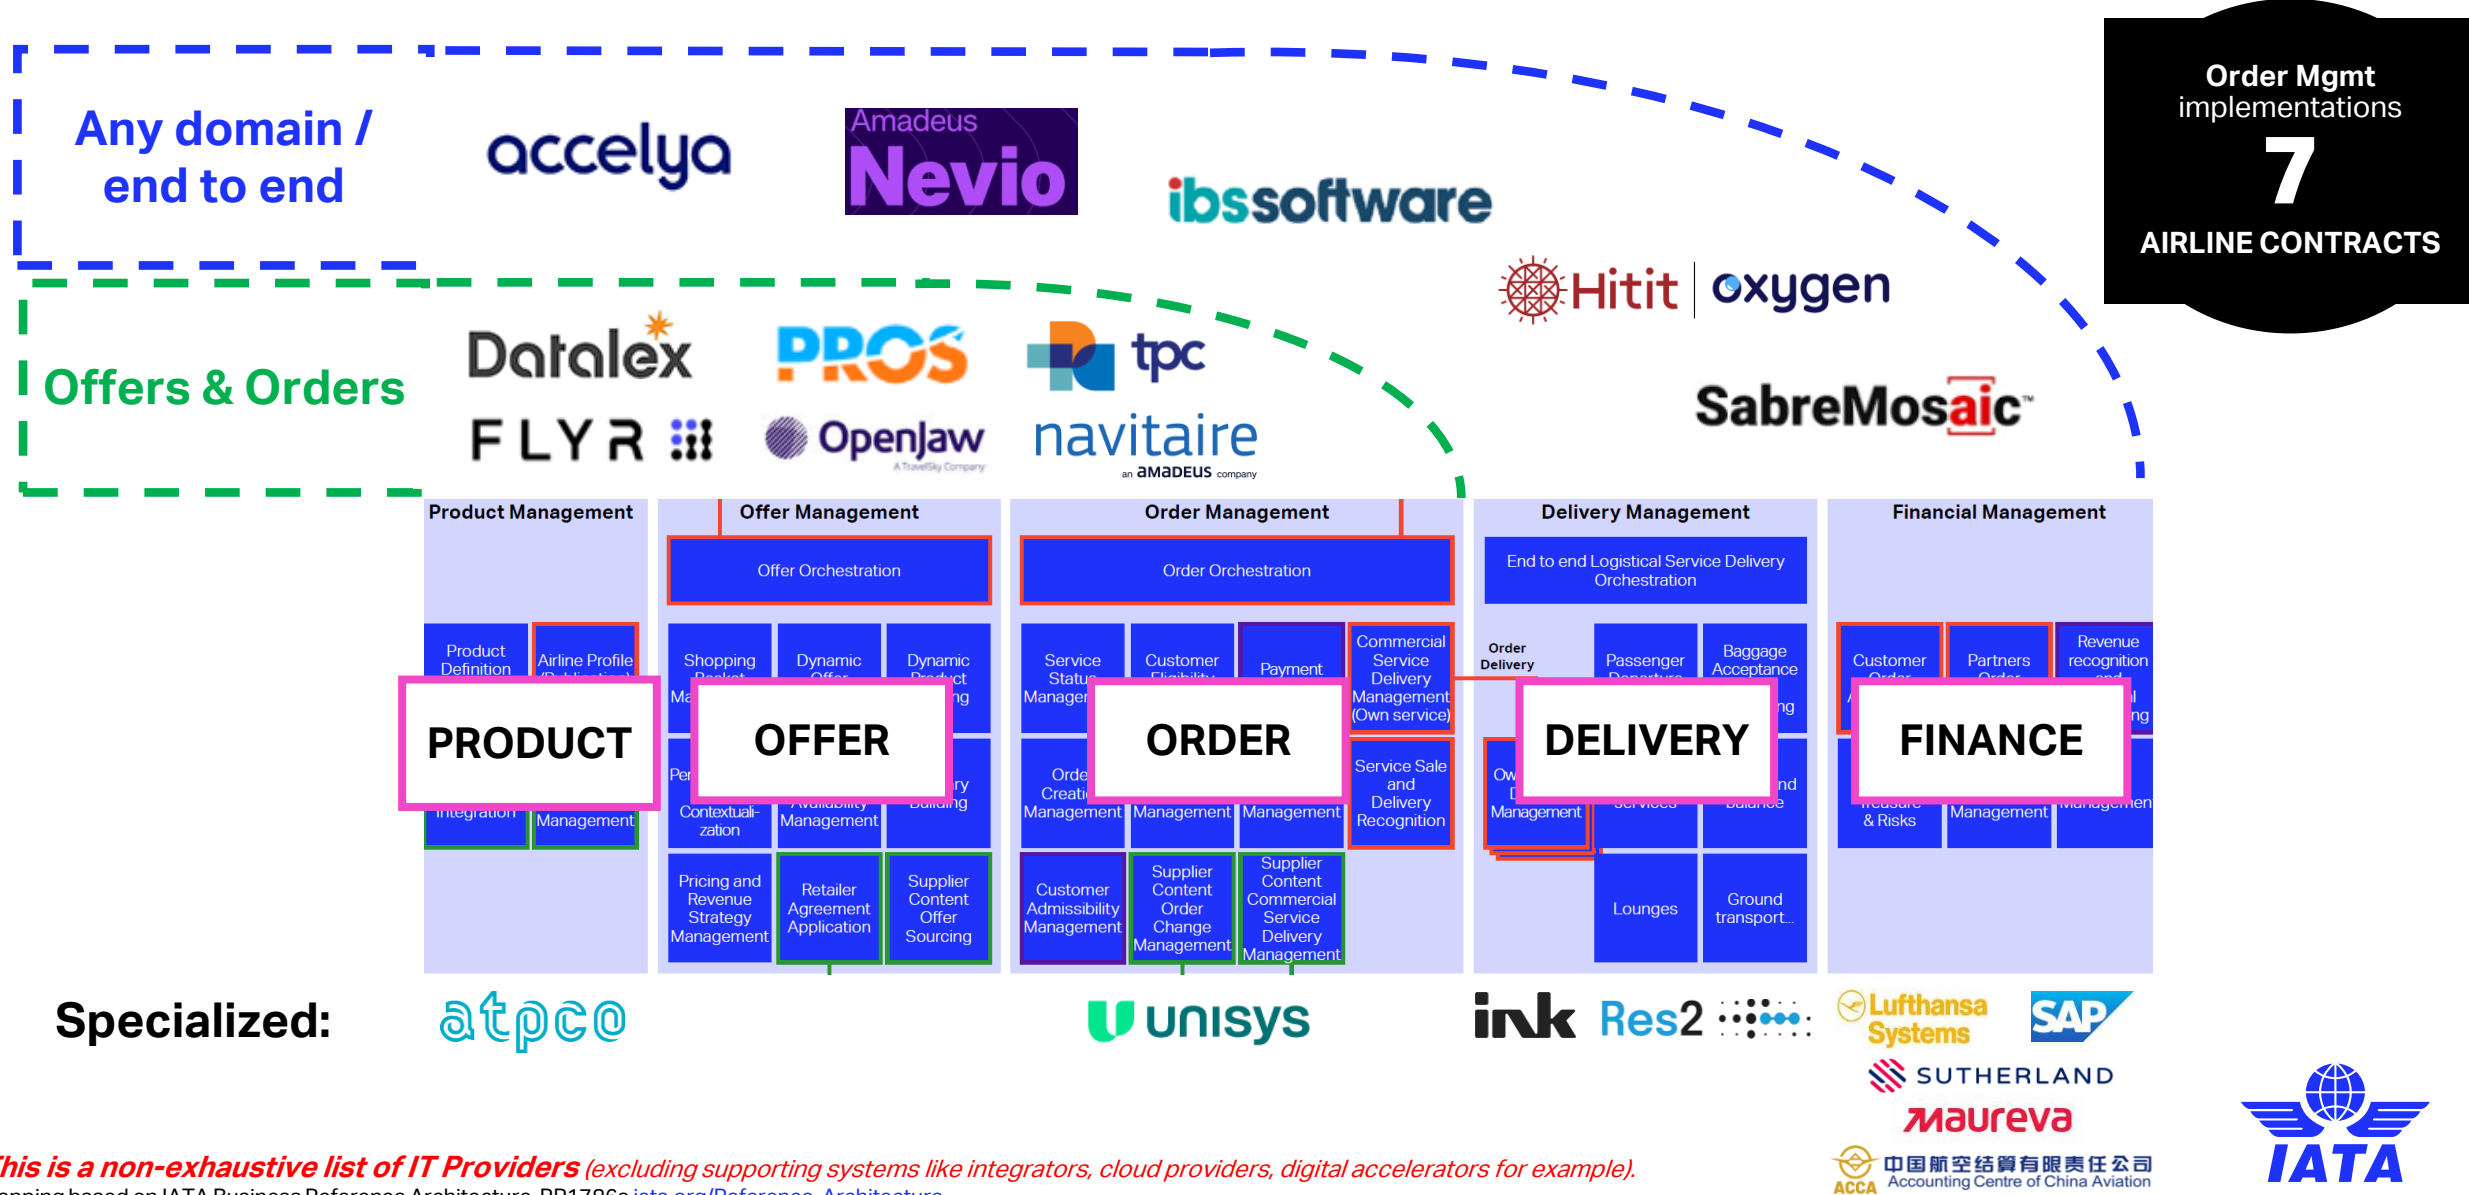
Any domain / end to end

accelya

Amadeus Nevio

ibssoftware

Order Mgmt implementations
7
AIRLINE CONTRACTS

Hitit | oxygen

Offers & Orders

Datalex

PROS

tpc

SabreMosaic

FLYR

OpenJaw

navitaire an amadeus company

Product Management

Offer Management

Order Management

Delivery Management

Financial Management

Offer Orchestration

Order Orchestration

End to end Logistical Service Delivery Orchestration

Product Definition

Airline Profile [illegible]

Shopping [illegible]

Dynamic Offer

Dynamic Product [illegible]

Service Status Manager

Customer Eligibility

Payment

Commercial Service Delivery Management (Own service)

Order Delivery

Passenger Departure

Baggage Acceptance

Customer Order

Partners Order

Revenue recognition

PRODUCT

OFFER

ORDER

DELIVERY

FINANCE

Integration

Management

Contextualization

Availability Management

Building

Order Creation Management

Management

Management

Service Sale and Delivery Recognition

Own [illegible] Management

Services

Balance

Treasure & Risks

Management

Management

Pricing and Revenue Strategy Management

Retailer Agreement Application

Supplier Content Offer Sourcing

Customer Admissibility Management

Supplier Content Order Change Management

Supplier Content Commercial Service Delivery Management

Lounges

Ground transport...

Specialized:

atpco

unisys

ink

Res2

Lufthansa Systems

SAP

SUTHERLAND

maureva

ACCA 中国航空结算有限责任公司 Accounting Centre of China Aviation

IATA

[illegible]his is a non-exhaustive list of IT Providers (excluding supporting systems like integrators, cloud providers, digital accelerators for example).
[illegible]